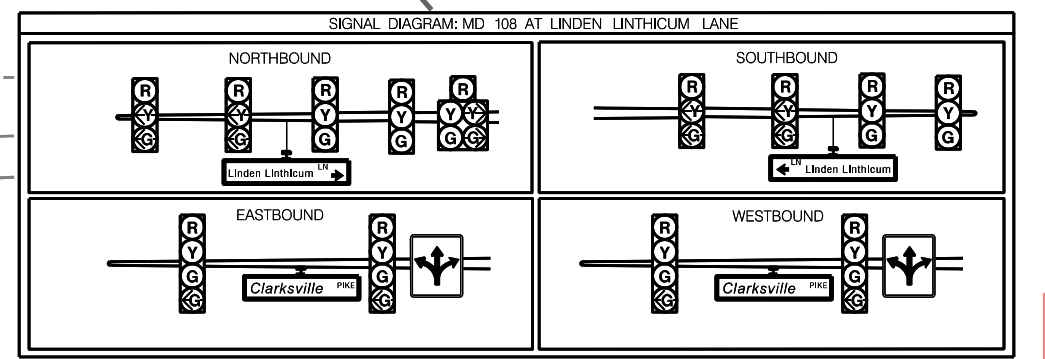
SIGNAL DIAGRAM: MD 108 AT LINDEN LINTHICUM LANE

NORTHBOUND

R Y G R Y G R Y G R Y G R Y Y G G

Linden Linthicum LN

SOUTHBOUND

R Y G R Y G R Y G R Y G

LN Linden Linthicum

EASTBOUND

R Y G G R Y G G

Clarksville PIKE

WESTBOUND

R Y G G R Y G G

Clarksville PIKE